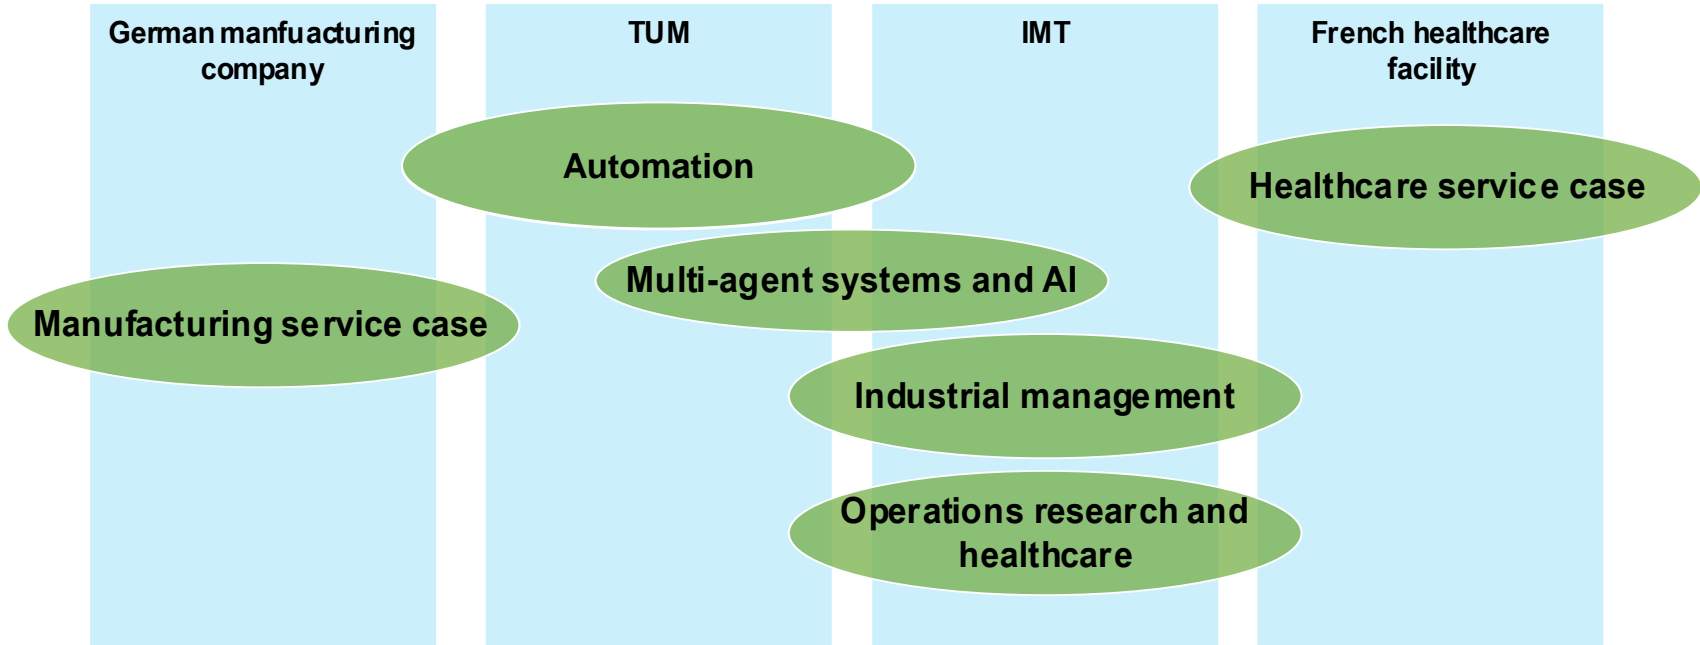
German manfuacturing company

TUM

IMT

French healthcare facility

Automation

Healthcare service case

Multi-agent systems and AI

Manufacturing service case

Industrial management

Operations research and healthcare